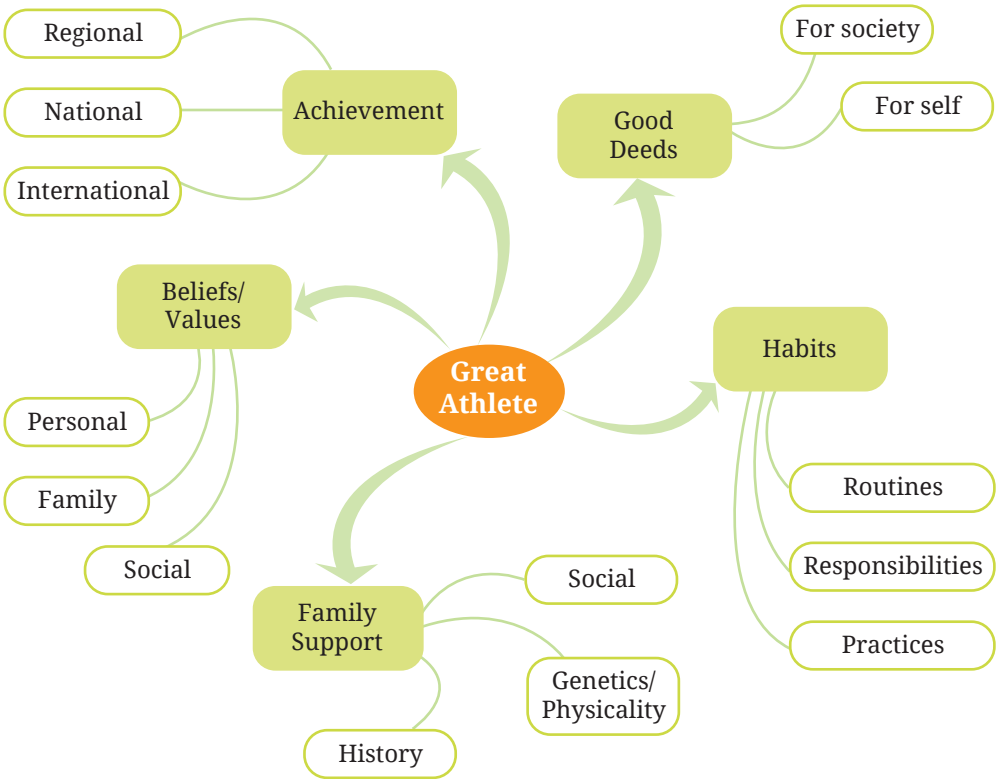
Great Athlete

Achievement
Regional
National
International

Good Deeds
For society
For self

Beliefs/ Values
Personal
Family
Social

Habits
Routines
Responsibilities
Practices

Family Support
Social
Genetics/ Physicality
History